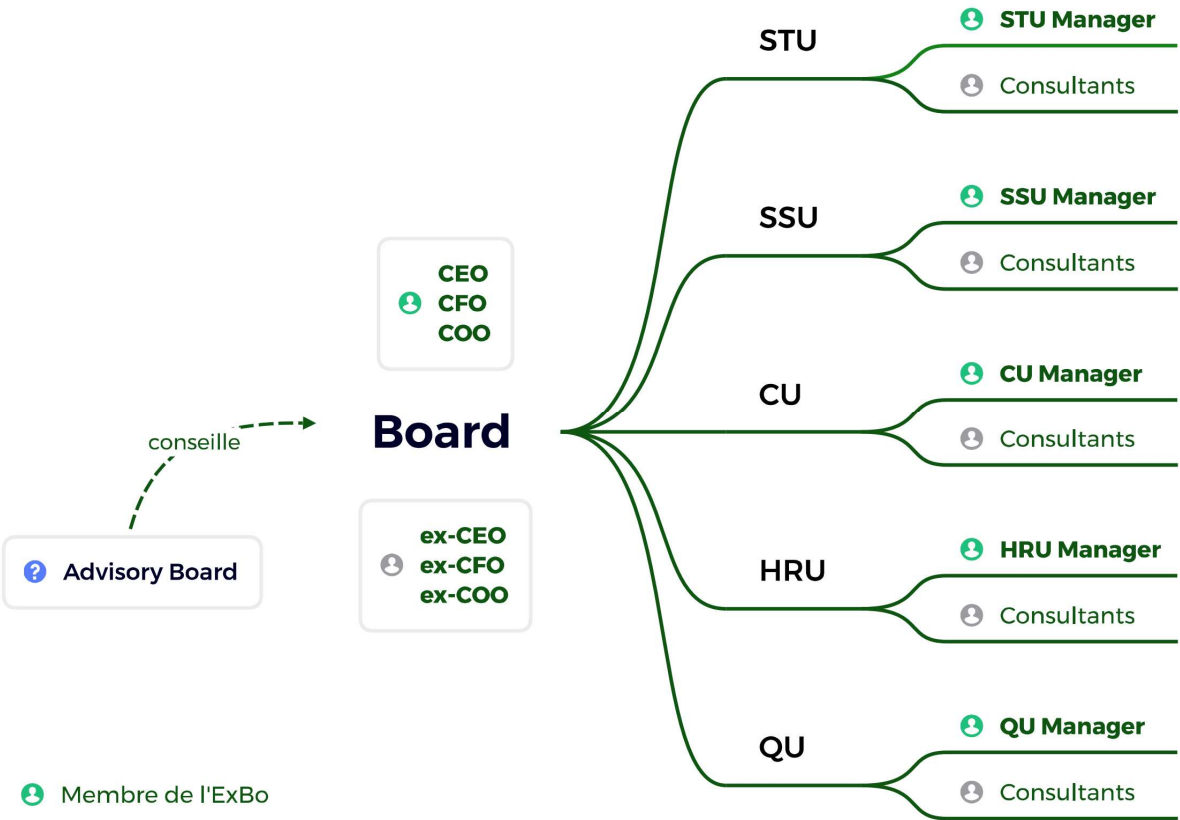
CEO
CFO
COO

conseille

Board

ex-CEO
ex-CFO
ex-COO

Advisory Board

STU
STU Manager
Consultants

SSU
SSU Manager
Consultants

CU
CU Manager
Consultants

HRU
HRU Manager
Consultants

QU
QU Manager
Consultants

Membre de l'ExBo